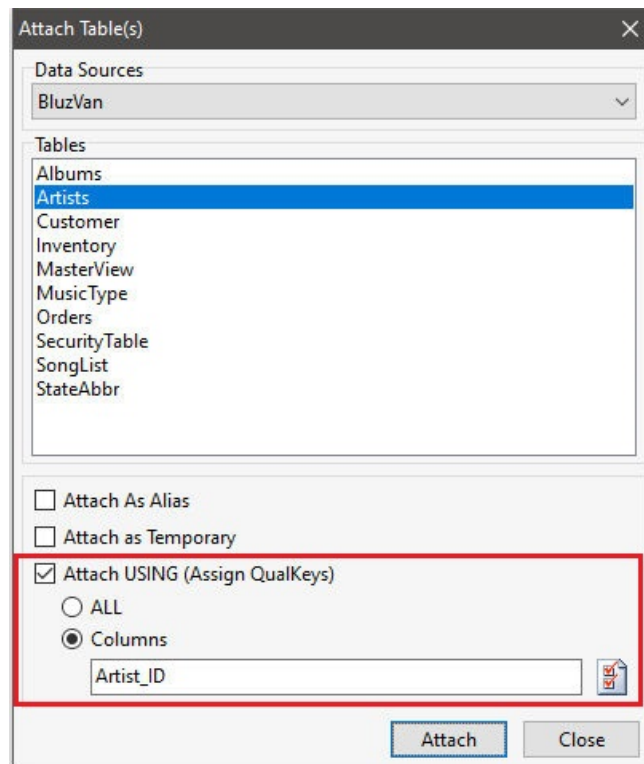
Attach Table(s)

Data Sources

BluzVan

Tables

Albums
Artists
Customer
Inventory
MasterView
MusicType
Orders
SecurityTable
SongList
StateAbbr

Attach As Alias

Attach as Temporary

Attach USING (Assign QualKeys)

ALL

Columns

Artist_ID

Attach

Close